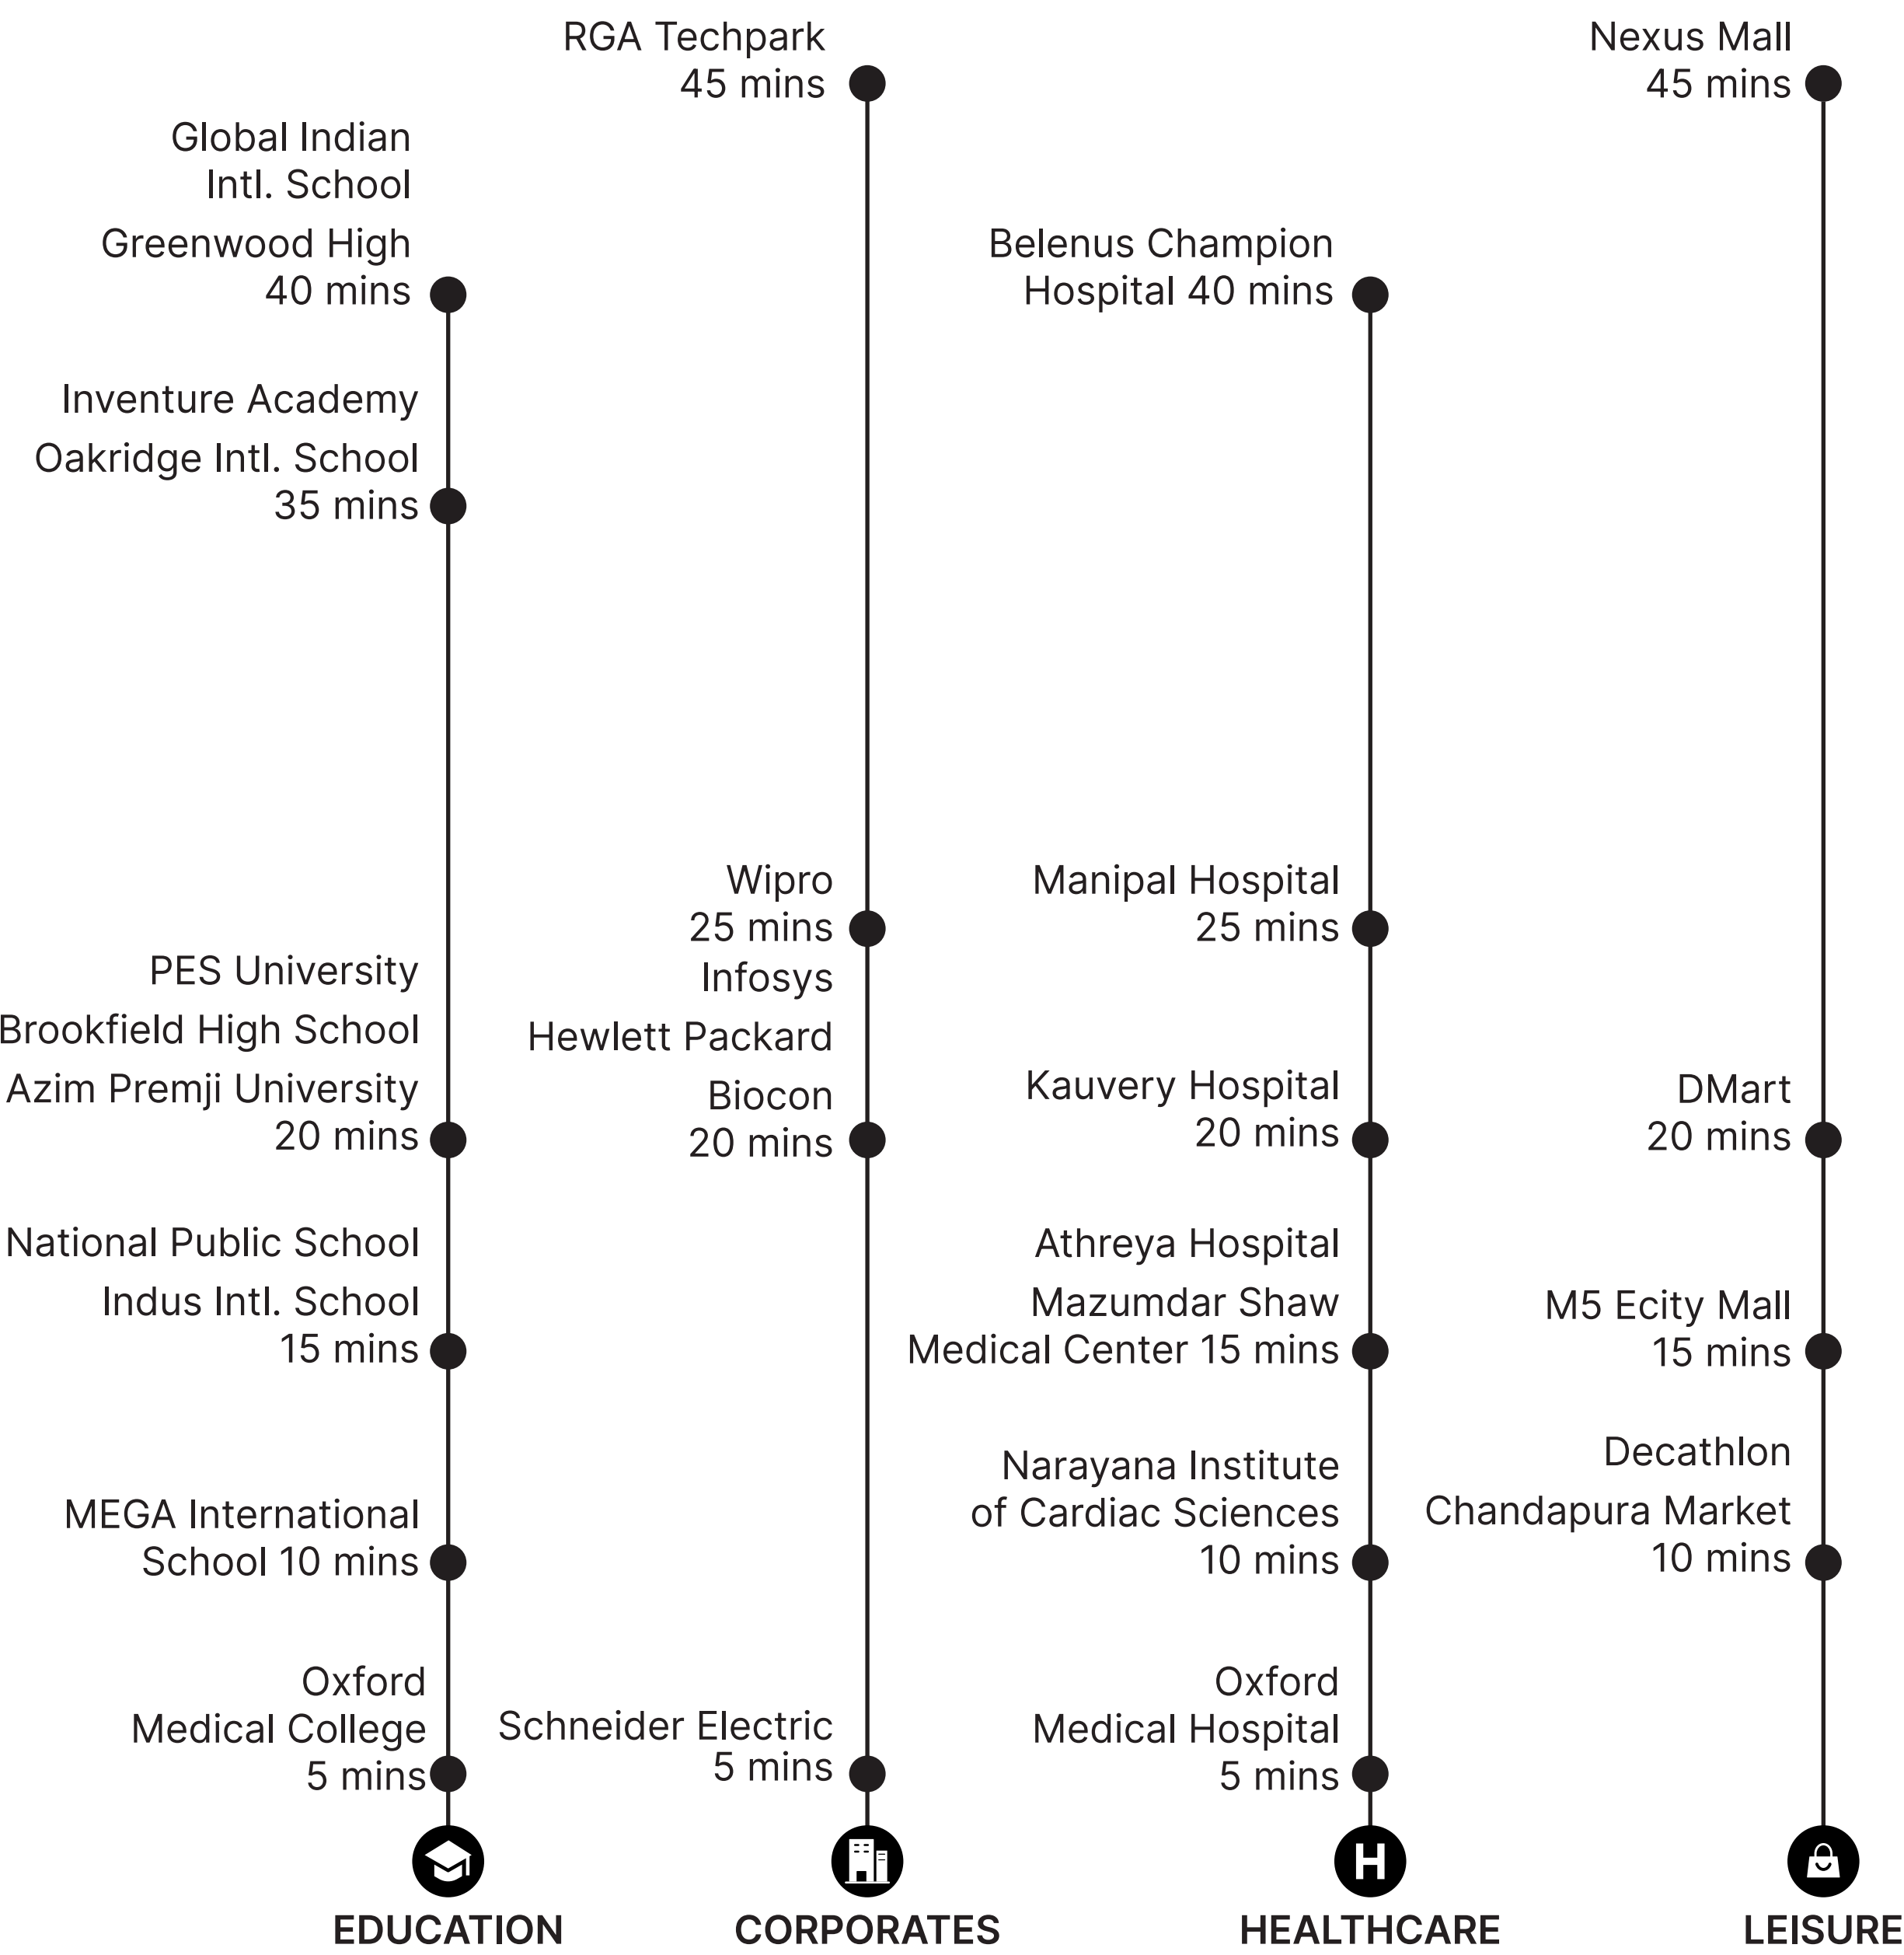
Global Indian Intl. School

Greenwood High 40 mins

Inventure Academy

Oakridge Intl. School 35 mins

PES University

Brookfield High School

Azim Premji University 20 mins

National Public School

Indus Intl. School 15 mins

MEGA International School 10 mins

Oxford Medical College 5 mins

EDUCATION

RGA Techpark 45 mins

Wipro 25 mins

Infosys

Hewlett Packard

Biocon 20 mins

Schneider Electric 5 mins

CORPORATES

Belenus Champion Hospital 40 mins

Manipal Hospital 25 mins

Kauvery Hospital 20 mins

Athreya Hospital

Mazumdar Shaw Medical Center 15 mins

Narayana Institute of Cardiac Sciences 10 mins

Oxford Medical Hospital 5 mins

HEALTHCARE

Nexus Mall 45 mins

DMart 20 mins

M5 Ecity Mall 15 mins

Decathlon

Chandapura Market 10 mins

LEISURE